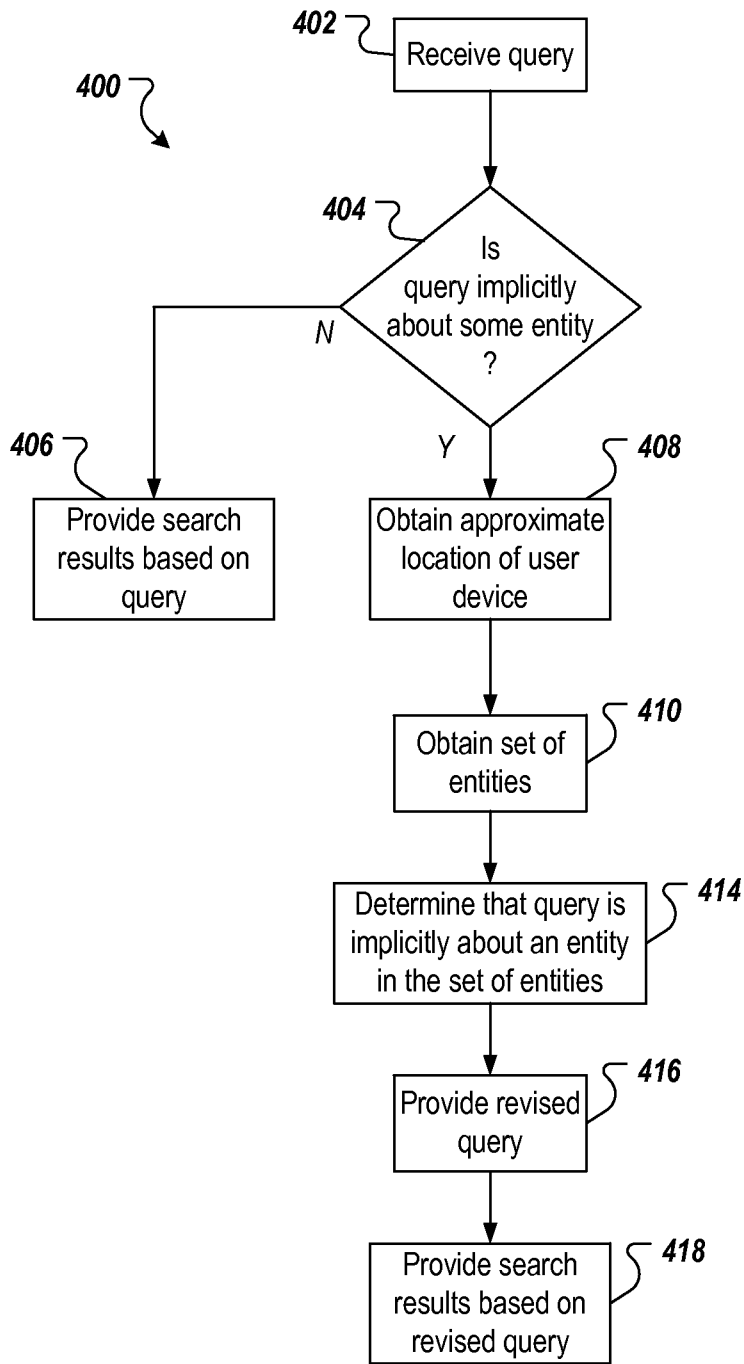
402
Receive query

400

404
Is query implicitly about some entity ?

N

Y

406
Provide search results based on query

408
Obtain approximate location of user device

410
Obtain set of entities

414
Determine that query is implicitly about an entity in the set of entities

416
Provide revised query

418
Provide search results based on revised query